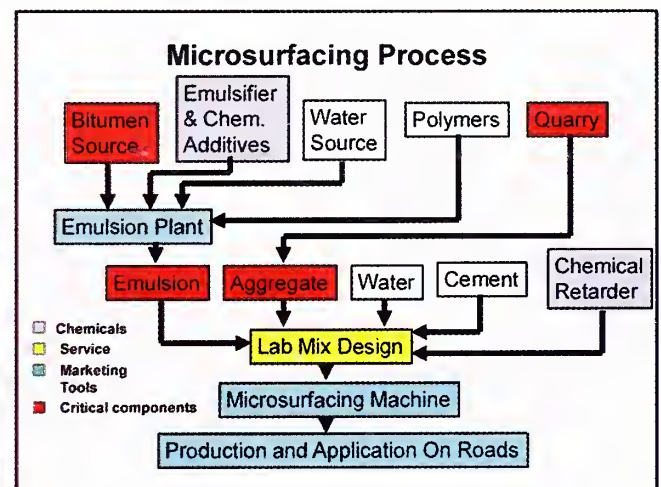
Microsurfacing Process

Bitumen Source

Emulsifier & Chem. Additives

Water Source

Polymers

Quarry

Emulsion Plant

Emulsion

Aggregate

Water

Cement

Chemical Retarder

Chemicals
Service
Marketing Tools
Critical components

Lab Mix Design

Microsurfacing Machine

Production and Application On Roads